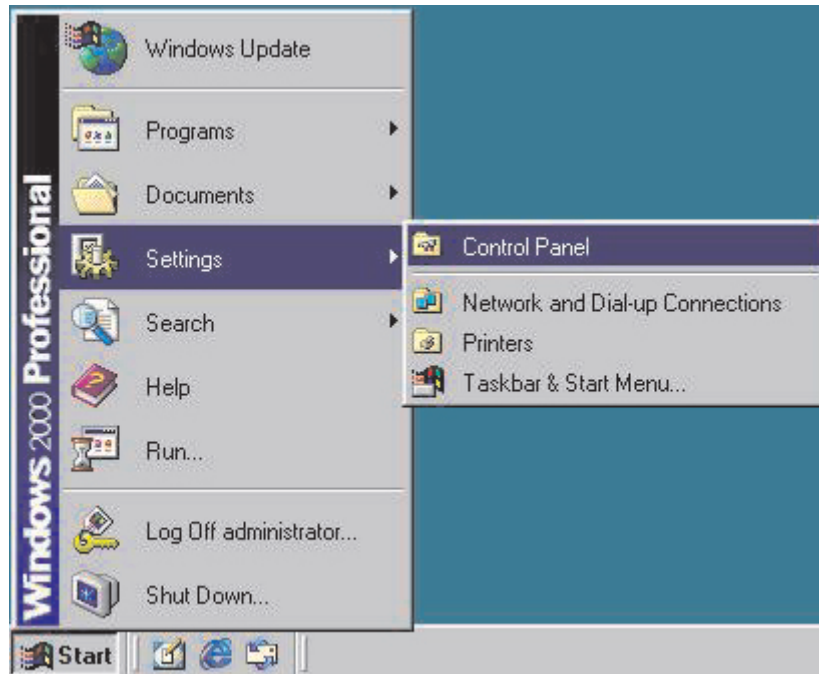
Windows 2000 Professional

Windows Update

Programs

Documents

Settings

Search

Help

Run...

Log Off administrator...

Shut Down...

Control Panel

Network and Dial-up Connections

Printers

Taskbar & Start Menu...

Start